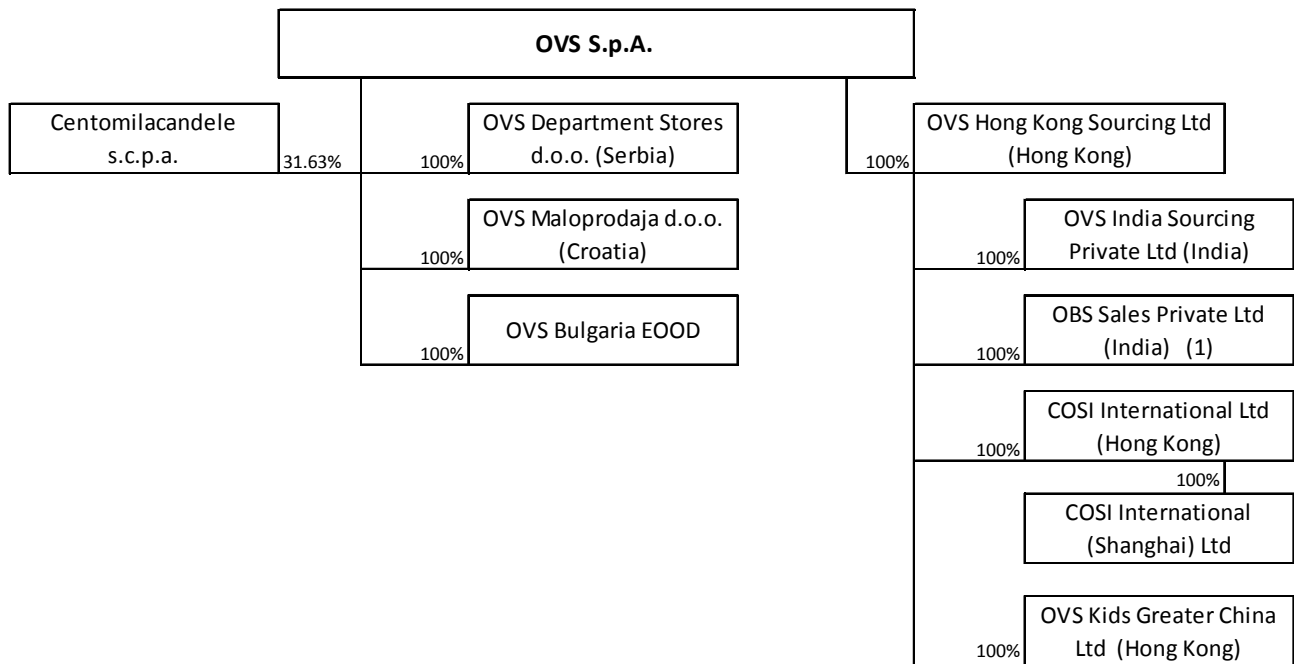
OVS S.p.A.

Centomilacandele s.c.p.a.

31.63%

100%

OVS Department Stores d.o.o. (Serbia)

100%

OVS Maloprodaja d.o.o. (Croatia)

100%

OVS Bulgaria EOOD

100%

OVS Hong Kong Sourcing Ltd (Hong Kong)

100%

OVS India Sourcing Private Ltd (India)

100%

OBS Sales Private Ltd (India) (1)

100%

COSI International Ltd (Hong Kong)

100%

COSI International (Shanghai) Ltd

100%

OVS Kids Greater China Ltd (Hong Kong)